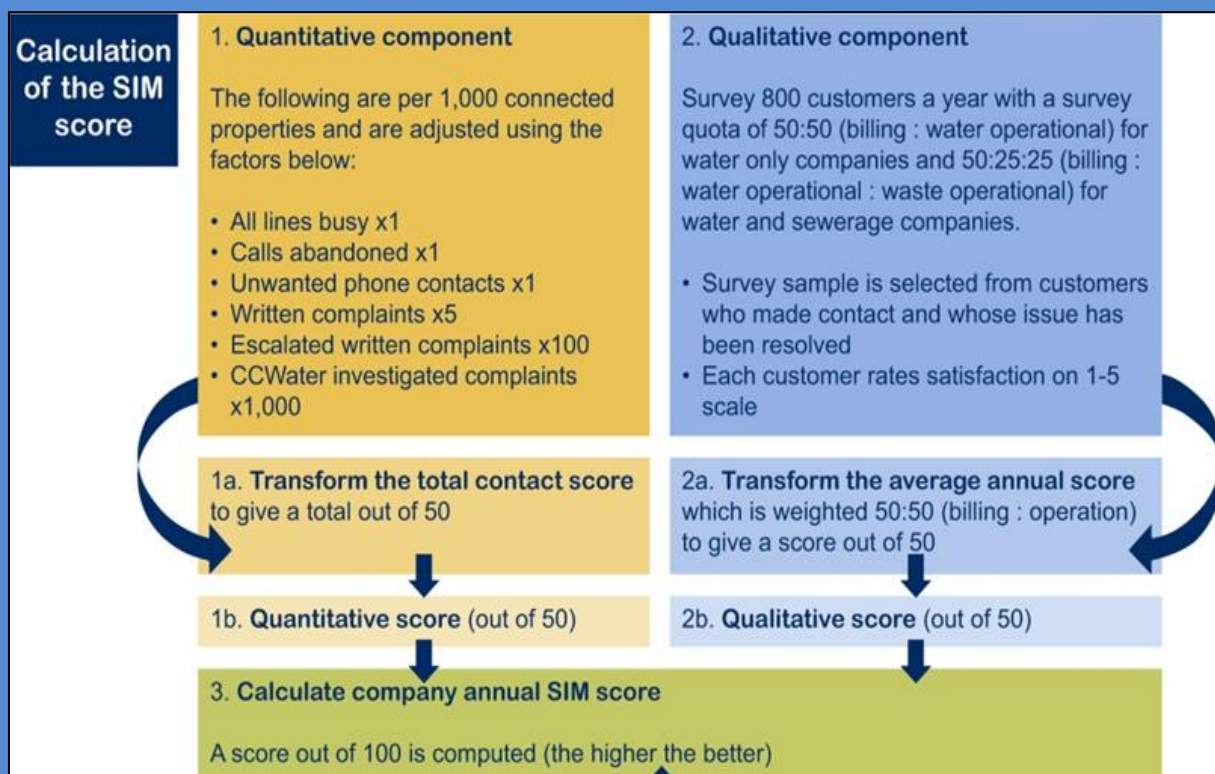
Calculation of the SIM score

1. **Quantitative component**

The following are per 1,000 connected properties and are adjusted using the factors below:

- All lines busy x1
- Calls abandoned x1
- Unwanted phone contacts x1
- Written complaints x5
- Escalated written complaints x100
- CCWater investigated complaints x1,000

2. **Qualitative component**

Survey 800 customers a year with a survey quota of 50:50 (billing : water operational) for water only companies and 50:25:25 (billing : water operational : waste operational) for water and sewerage companies.

- Survey sample is selected from customers who made contact and whose issue has been resolved
- Each customer rates satisfaction on 1-5 scale

1a. **Transform the total contact score** to give a total out of 50

2a. **Transform the average annual score** which is weighted 50:50 (billing : operation) to give a score out of 50

1b. **Quantitative score** (out of 50)

2b. **Qualitative score** (out of 50)

3. **Calculate company annual SIM score**

A score out of 100 is computed (the higher the better)